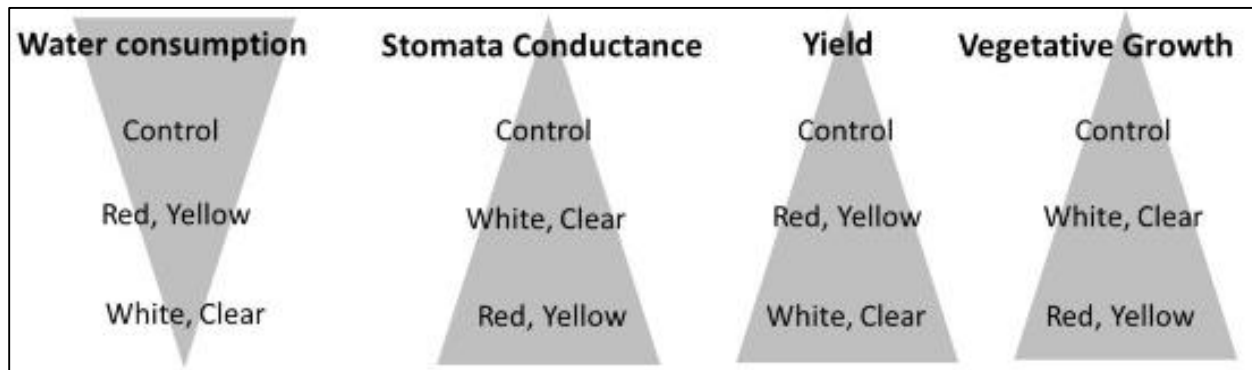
Water consumption

Control

Red, Yellow

White, Clear

Stomata Conductance

Control

White, Clear

Red, Yellow

Yield

Control

Red, Yellow

White, Clear

Vegetative Growth

Control

White, Clear

Red, Yellow